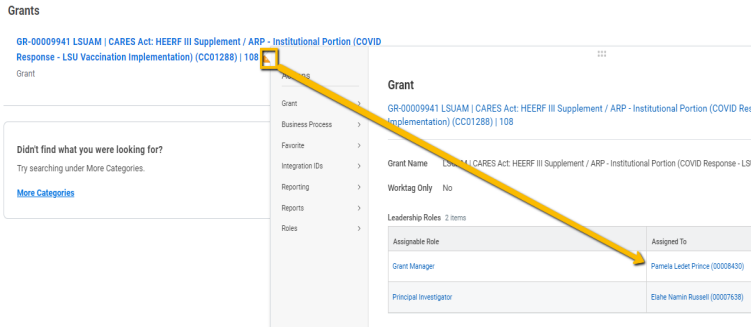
Grants

GR-00009941 LSUAM | CARES Act: HEERF III Supplement / ARP - Institutional Portion (COVID Response - LSU Vaccination Implementation) (CC01288) | 108

Grant

Didn't find what you were looking for?

Try searching under More Categories.

More Categories

Actions

Grant

Business Process

Favorite

Integration IDs

Reporting

Reports

Roles

Grant

GR-00009941 LSUAM | CARES Act: HEERF III Supplement / ARP - Institutional Portion (COVID Res Implementation) (CC01288) | 108

Grant Name LSUAM | CARES Act: HEERF III Supplement / ARP - Institutional Portion (COVID Response - LSU

Worktag Only No

Leadership Roles 2 items

| Assignable Role | Assigned To |
|---|---|
| Grant Manager | Pamela Ledet Prince (00008430) |
| Principal Investigator | Elahe Namin Russell (00007638) |